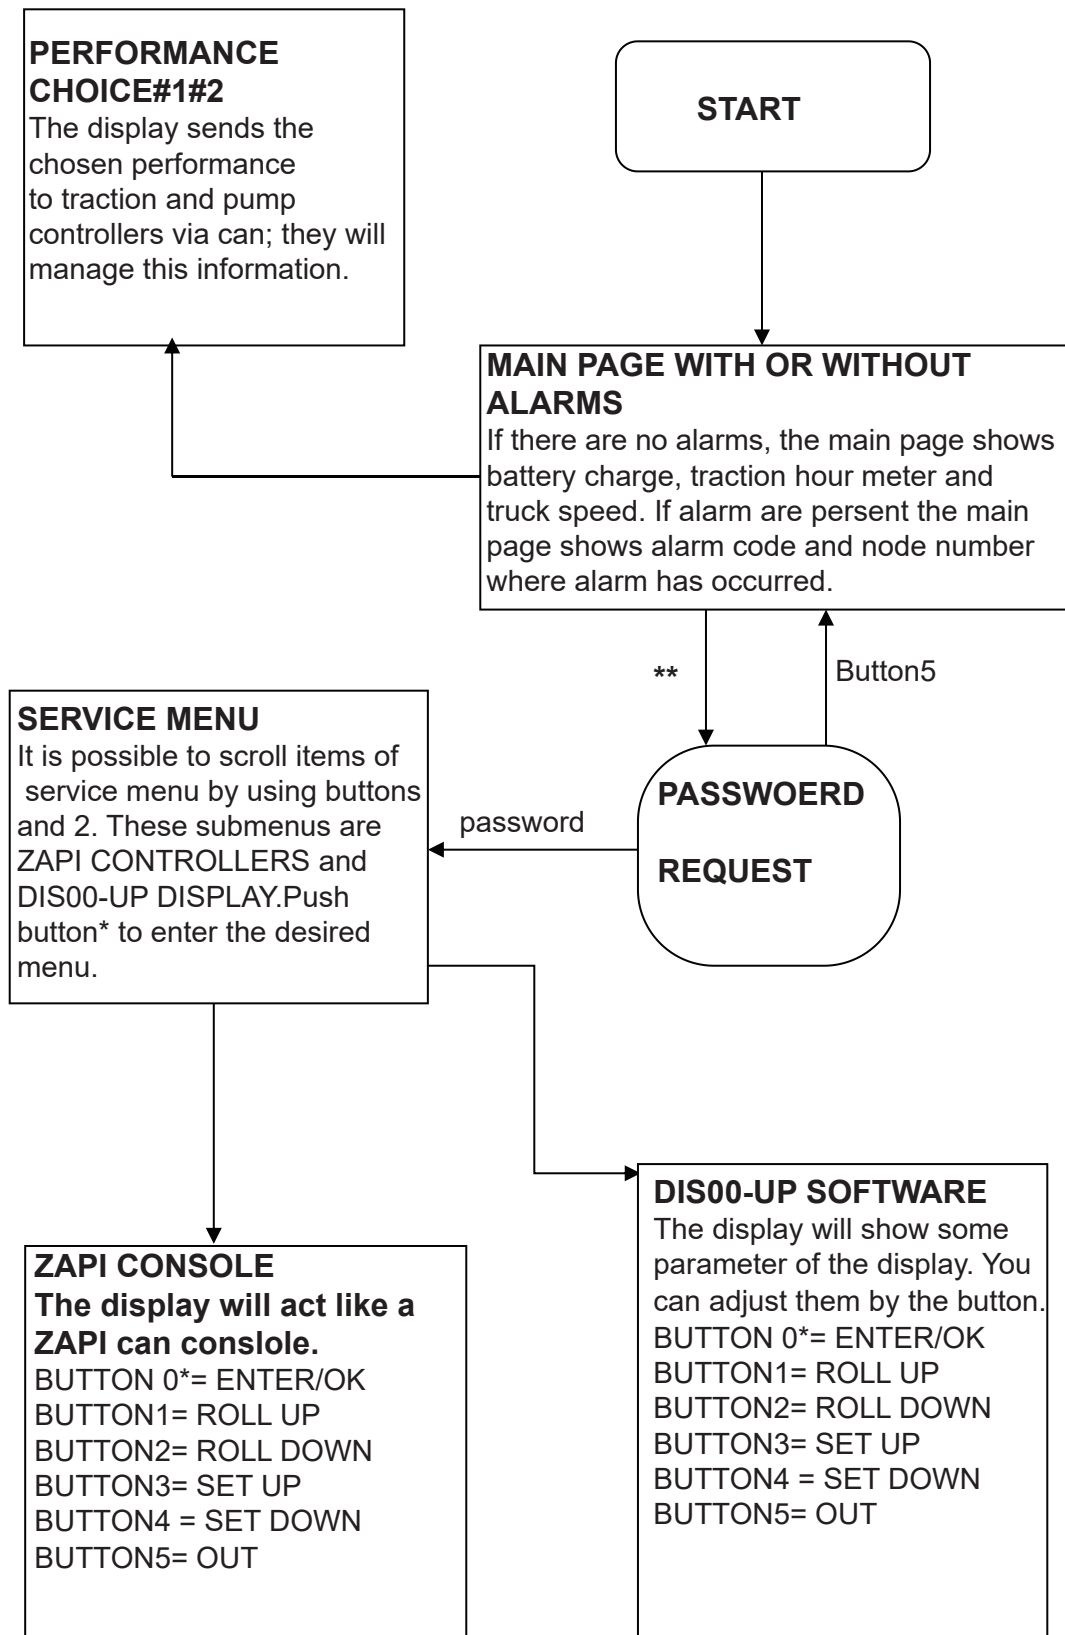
PERFORMANCE CHOICE#1#2
The display sends the chosen performance to traction and pump controllers via can; they will manage this information.

START

MAIN PAGE WITH OR WITHOUT ALARMS
If there are no alarms, the main page shows battery charge, traction hour meter and truck speed. If alarm are persent the main page shows alarm code and node number where alarm has occurred.

**

Button5

SERVICE MENU
It is possible to scroll items of service menu by using buttons and 2. These submenus are ZAPI CONTROLLERS and DIS00-UP DISPLAY.Push button* to enter the desired menu.

password

PASSWOERD

REQUEST

ZAPI CONSOLE
The display will act like a ZAPI can conslole.
BUTTON 0*= ENTER/OK
BUTTON1= ROLL UP
BUTTON2= ROLL DOWN
BUTTON3= SET UP
BUTTON4 = SET DOWN
BUTTON5= OUT

DIS00-UP SOFTWARE
The display will show some parameter of the display. You can adjust them by the button.
BUTTON 0*= ENTER/OK
BUTTON1= ROLL UP
BUTTON2= ROLL DOWN
BUTTON3= SET UP
BUTTON4 = SET DOWN
BUTTON5= OUT